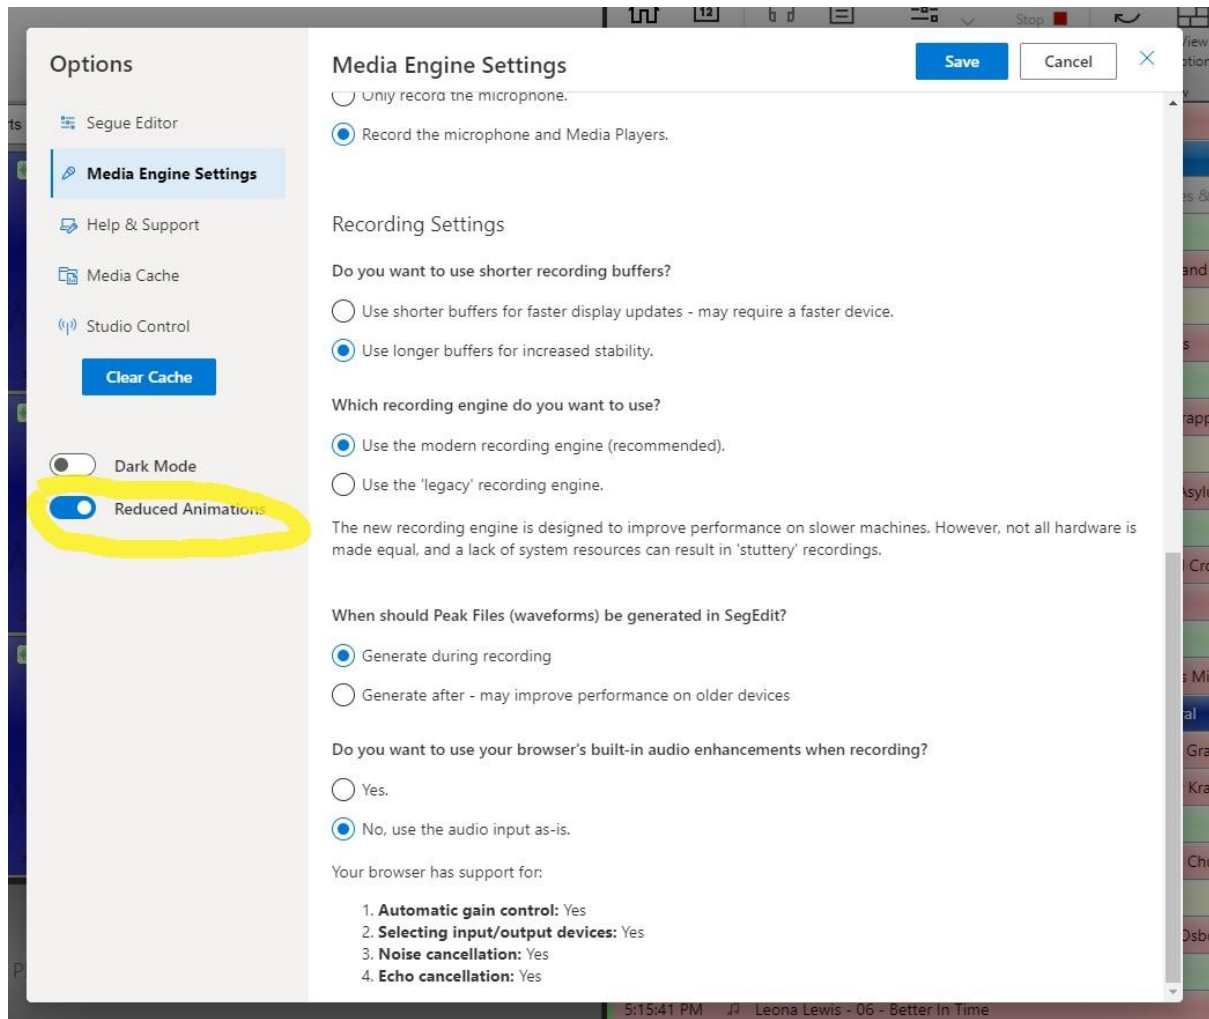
12

Stop

View

Options

Segue Editor

Media Engine Settings

Help & Support

Media Cache

Studio Control

Clear Cache

Dark Mode

Reduced Animations

Media Engine Settings

Save

Cancel

Only record the microphone.

Record the microphone and Media Players.

Recording Settings

Do you want to use shorter recording buffers?

Use shorter buffers for faster display updates - may require a faster device.

Use longer buffers for increased stability.

Which recording engine do you want to use?

Use the modern recording engine (recommended).

Use the 'legacy' recording engine.

The new recording engine is designed to improve performance on slower machines. However, not all hardware is made equal, and a lack of system resources can result in 'stuttery' recordings.

When should Peak Files (waveforms) be generated in SegEdit?

Generate during recording

Generate after - may improve performance on older devices

Do you want to use your browser's built-in audio enhancements when recording?

Yes.

No, use the audio input as-is.

Your browser has support for:

1. **Automatic gain control:** Yes
2. **Selecting input/output devices:** Yes
3. **Noise cancellation:** Yes
4. **Echo cancellation:** Yes

5:15:41 PM Leona Lewis - 06 - Better In Time